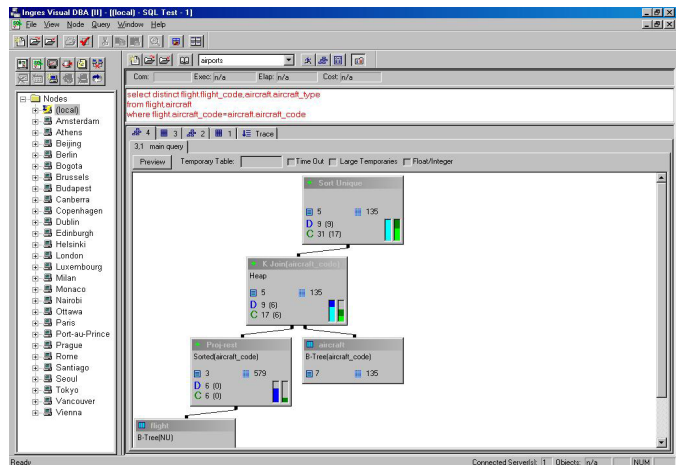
Ingres Visual DBA [II] - [(local) - SQL Test - 1]

File View Node Query Window Help

airports

Com: Exec: n/a Elap: n/a Cost: n/a

select distinct flight.flight_code,aircraft.aircraft_type
from flight,aircraft
where flight.aircraft_code=aircraft.aircraft_code

Nodes
(local)
Amsterdam
Athens
Beijing
Berlin
Bogota
Brussels
Budapest
Canberra
Copenhagen
Dublin
Edinburgh
Helsinki
London
Luxembourg
Milan
Monaco
Nairobi
Ottawa
Paris
Port-au-Prince
Prague
Rome
Santiago
Seoul
Tokyo
Vancouver
Vienna

4 | 3 | 2 | 1 | Trace

3,1 main query

Preview Temporary Table: Time Out Large Temporaries Float/Integer

Sort Unique
5 135
D 9 (9)
C 31 (17)

K Join(aircraft_code)
Heap
5 135
D 9 (6)
C 17 (6)

Proj-rest
Sorted(aircraft_code)
3 579
D 6 (0)
C 6 (0)

aircraft
B-Tree(aircraft_code)
7 135

flight
B-Tree(NU)

Ready Connected Server(s): 1 Objects: n/a NUM